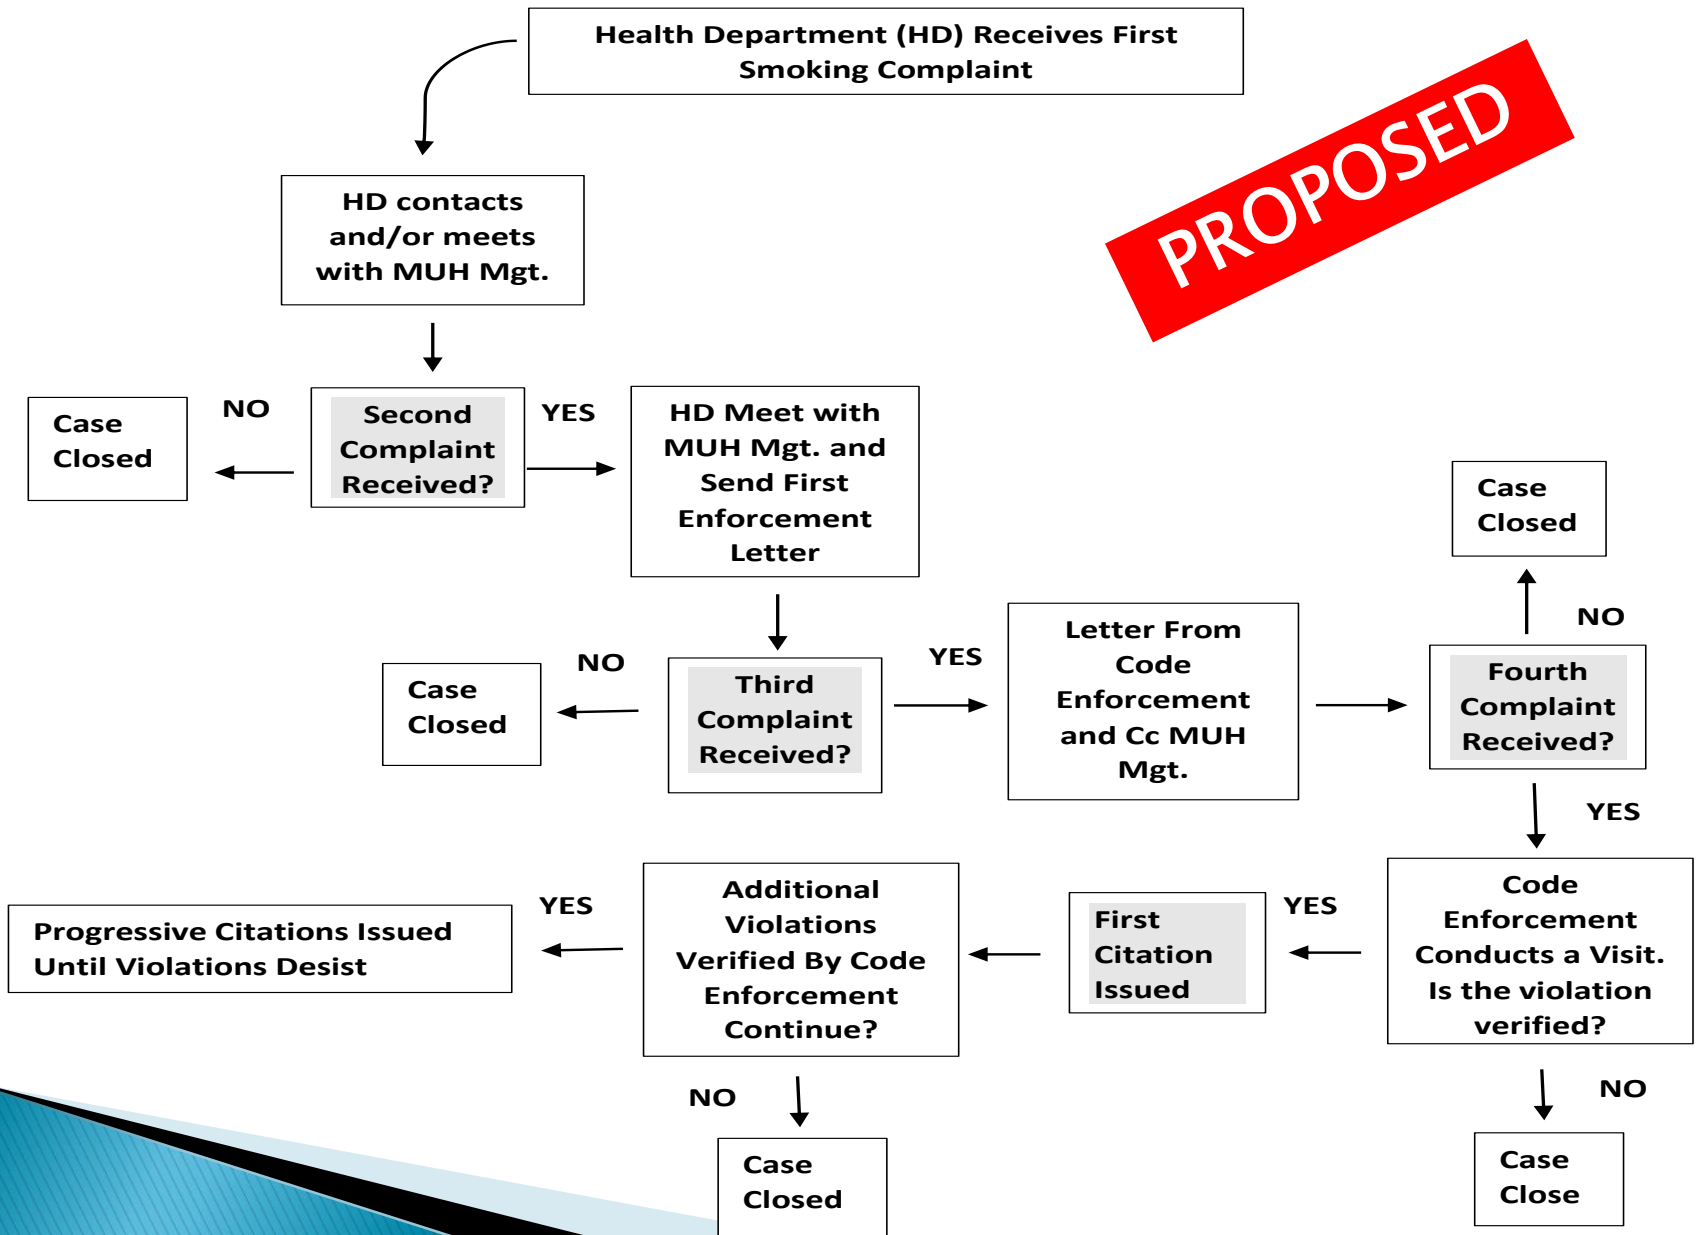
Health Department (HD) Receives First Smoking Complaint

PROPOSED

HD contacts and/or meets with MUH Mgt.

Case Closed

NO

Second Complaint Received?

YES

HD Meet with MUH Mgt. and Send First Enforcement Letter

Case Closed

NO

Case Closed

NO

Third Complaint Received?

YES

Letter From Code Enforcement and Cc MUH Mgt.

Fourth Complaint Received?

YES

Progressive Citations Issued Until Violations Desist

YES

Additional Violations Verified By Code Enforcement Continue?

First Citation Issued

YES

Code Enforcement Conducts a Visit. Is the violation verified?

NO

Case Closed

NO

Case Close